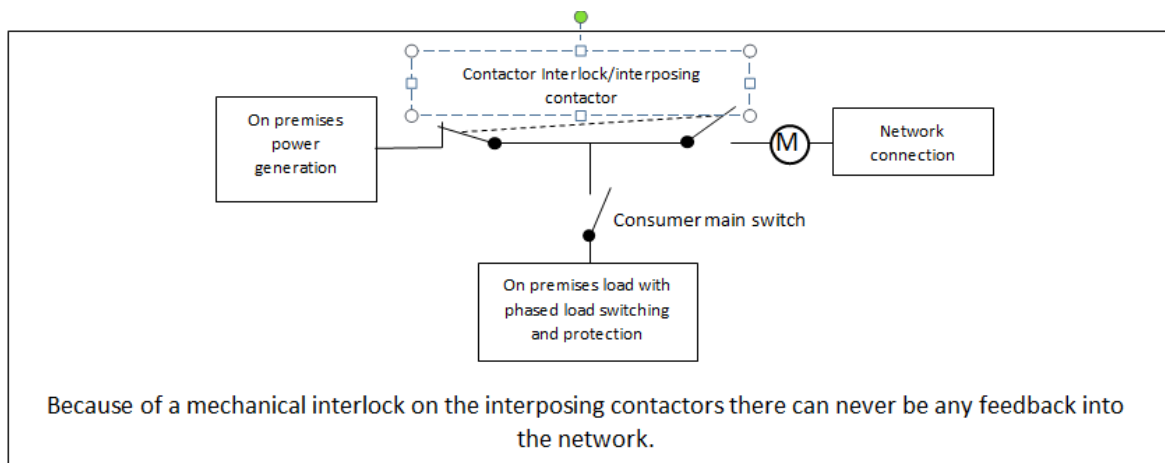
Contactor Interlock/interposing contactor

On premises power generation

M

Network connection

Consumer main switch

On premises load with phased load switching and protection

Because of a mechanical interlock on the interposing contactors there can never be any feedback into the network.